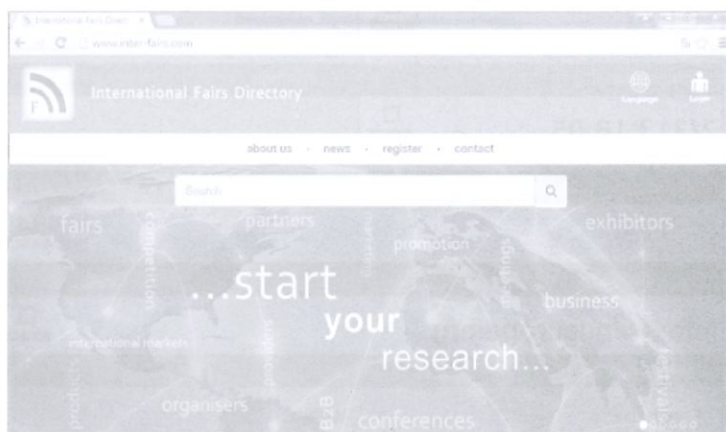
International Fairs Direc ×

www.eter-fairs.com

F

International Fairs Directory

Language

Login

about us · news · register · contact

Search

fairs

partners

competition

promotion

exhibitors

...start

your

research...

business

international markets

organisers

B2B

conferences

festivals

products